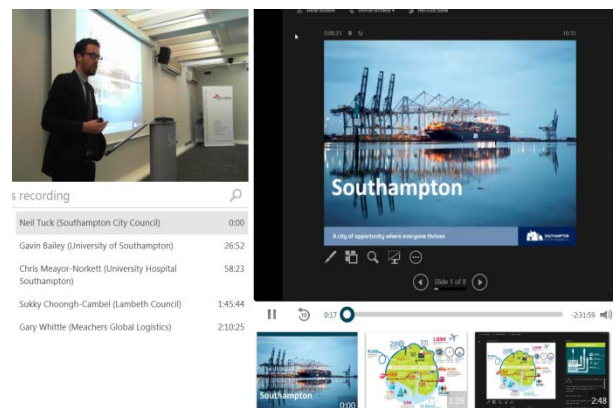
s recording

Neil Tuck (Southampton City Council) 0:00
Gavin Bailey (University of Southampton) 26:52
Chris Meayor-Norkett (University Hospital Southampton) 58:23
Sukky Choongh-Cambel (Lambeth Council) 1:45:44
Gary Whittle (Meachers Global Logistics) 2:10:25

0:00:21 10:35

Southampton

A city of opportunity where everyone thrives

SOUTHAMPTON

Slide 1 of 8

0:17 -2:31:59

Southampton 0:00

1:09

2:48